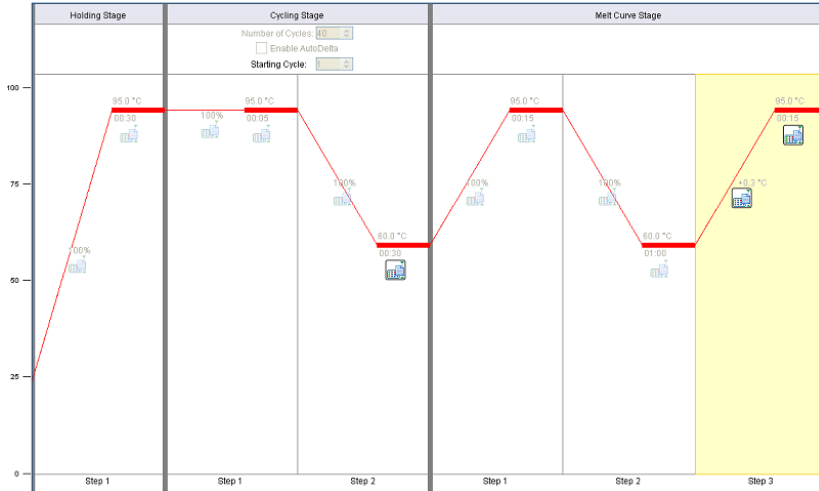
Holding Stage

Cycling Stage

Melt Curve Stage

Number of Cycles: 40

Enable AutoDelta

Starting Cycle: 1

100

75

50

25

0

95.0 °C
00:30

100%

100%

95.0 °C
00:05

100%

60.0 °C
00:30

100%

95.0 °C
00:15

100%

60.0 °C
01:00

+0.3 °C

95.0 °C
00:15

Step 1

Step 1

Step 2

Step 1

Step 2

Step 3